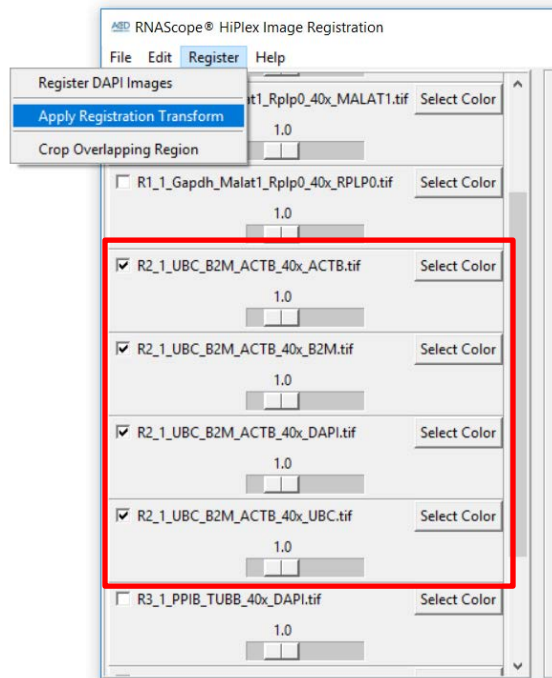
ACD RNAScope® HiPlex Image Registration

File Edit Register Help

Register DAPI Images

Apply Registration Transform

Crop Overlapping Region

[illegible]at1_Rplp0_40x_MALAT1.tif Select Color

1.0

R1_1_Gapdh_Malat1_Rplp0_40x_RPLP0.tif Select Color

1.0

R2_1_UBC_B2M_ACTB_40x_ACTB.tif Select Color

1.0

R2_1_UBC_B2M_ACTB_40x_B2M.tif Select Color

1.0

R2_1_UBC_B2M_ACTB_40x_DAPI.tif Select Color

1.0

R2_1_UBC_B2M_ACTB_40x_UBC.tif Select Color

1.0

R3_1_PPIB_TUBB_40x_DAPI.tif Select Color

1.0